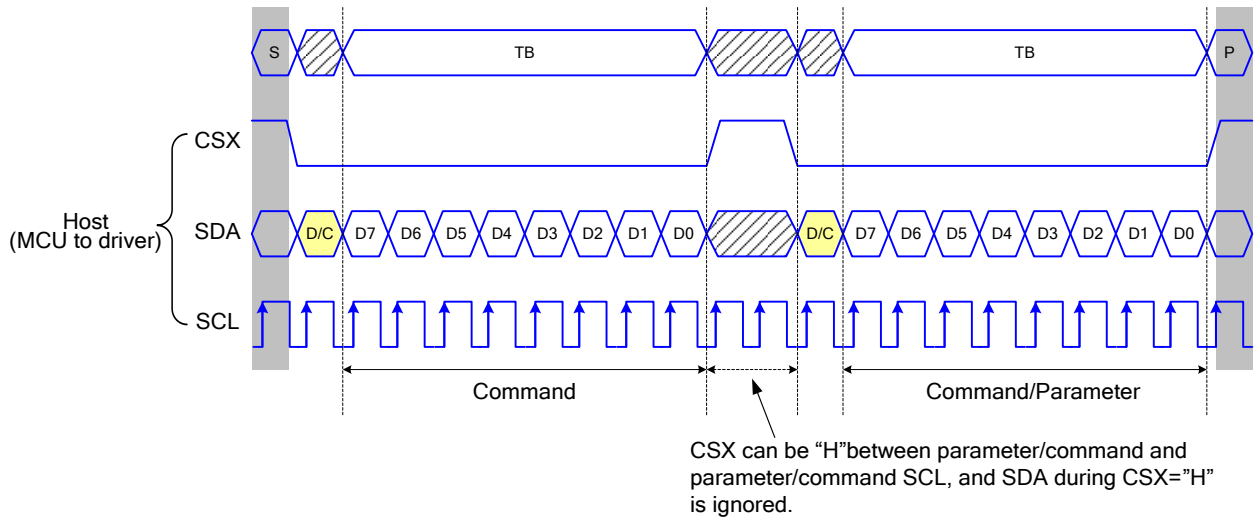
S

TB

TB

P

Host
(MCU to driver)

CSX

SDA

SCL

D/C D7 D6 D5 D4 D3 D2 D1 D0 D/C D7 D6 D5 D4 D3 D2 D1 D0

Command

Command/Parameter

CSX can be "H"between parameter/command and parameter/command SCL, and SDA during CSX="H" is ignored.